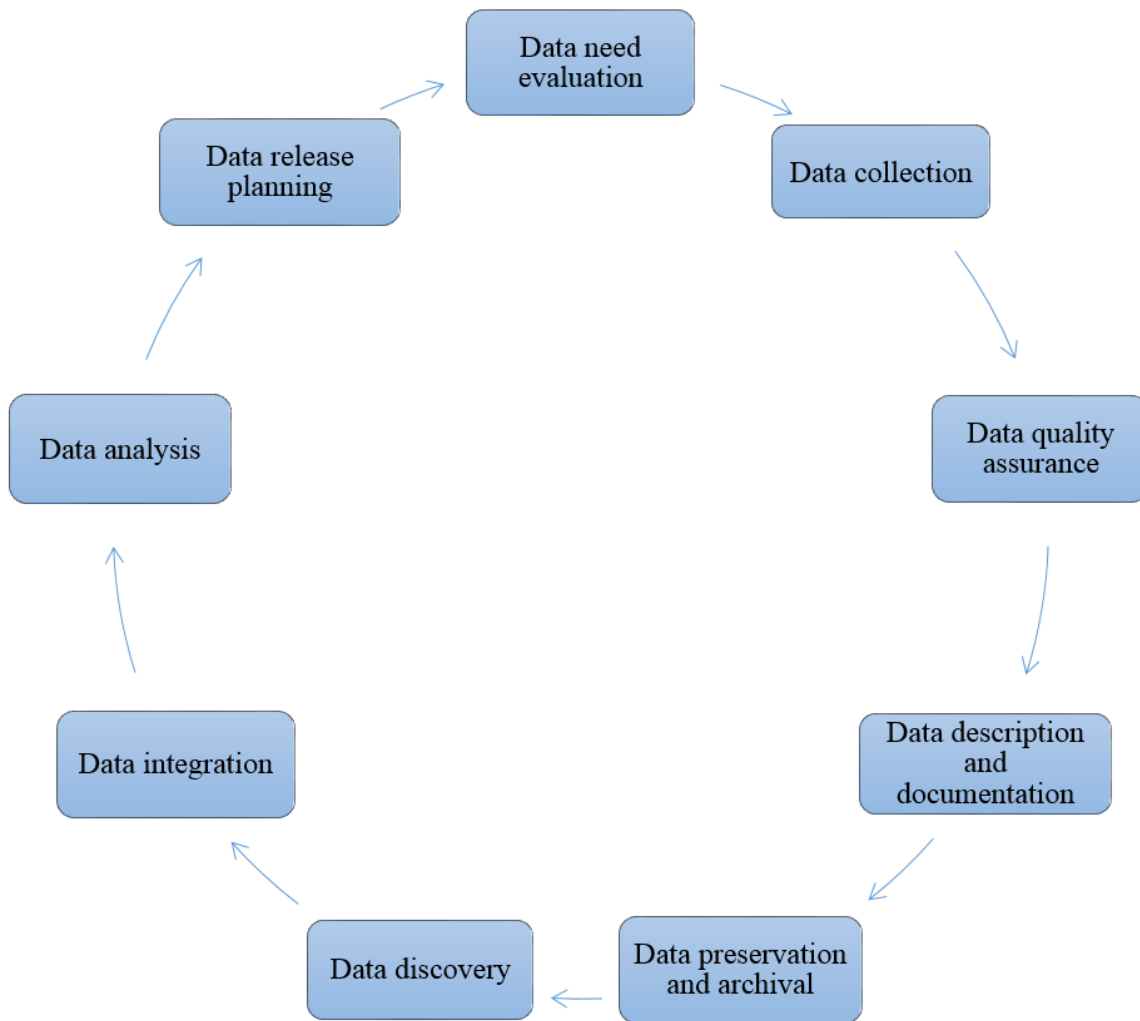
Data need evaluation

Data collection

Data quality assurance

Data description and documentation

Data preservation and archival

Data discovery

Data integration

Data analysis

Data release planning